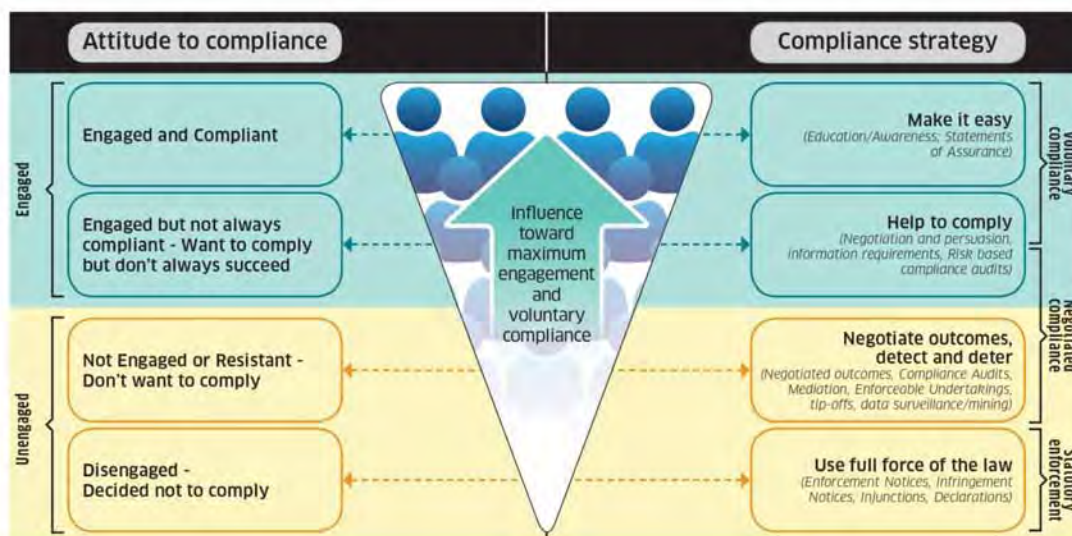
Attitude to compliance

Compliance strategy

Engaged

Engaged and Compliant

Engaged but not always compliant - Want to comply but don't always succeed

Unengaged

Not Engaged or Resistant - Don't want to comply

Disengaged - Decided not to comply

Influence toward maximum engagement and voluntary compliance

Make it easy
(Education/Awareness; Statements of Assurance)

Help to comply
(Negotiation and persuasion, information requirements, Risk based compliance audits)

Negotiate outcomes, detect and deter
(Negotiated outcomes, Compliance Audits, Mediation, Enforceable Undertakings, tip-offs, data surveillance/mining)

Use full force of the law
(Enforcement Notices, Infringement Notices, Injunctions, Declarations)

Voluntary compliance

Negotiated compliance

Statutory enforcement